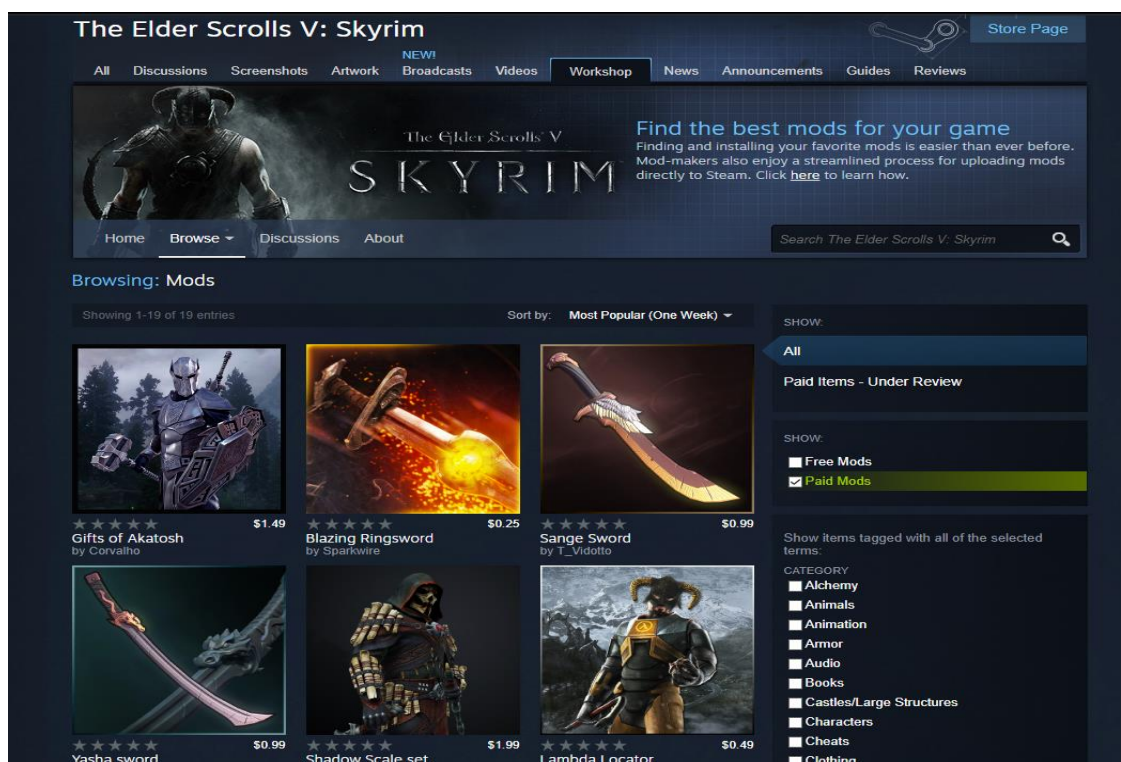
The Elder Scrolls V: Skyrim

Store Page

All Discussions Screenshots Artwork NEW! Broadcasts Videos Workshop News Announcements Guides Reviews

The Elder Scrolls V
SKYRIM

Find the best mods for your game
Finding and installing your favorite mods is easier than ever before. Mod-makers also enjoy a streamlined process for uploading mods directly to Steam. Click here to learn how.

Home Browse Discussions About

Search The Elder Scrolls V: Skyrim

Browsing: Mods

Showing 1-19 of 19 entries

Sort by: Most Popular (One Week)

$1.49
Gifts of Akatosh
by Corvalho

$0.25
Blazing Ringsword
by Sparkwire

$0.99
Sange Sword
by T_Vidotto

$0.99
Yasha sword

$1.99
Shadow Scale set

$0.49
Lambda Locator

SHOW:
All
Paid Items - Under Review

SHOW:
Free Mods
Paid Mods

Show items tagged with all of the selected terms:
CATEGORY
Alchemy
Animals
Animation
Armor
Audio
Books
Castles/Large Structures
Characters
Cheats
Clothing